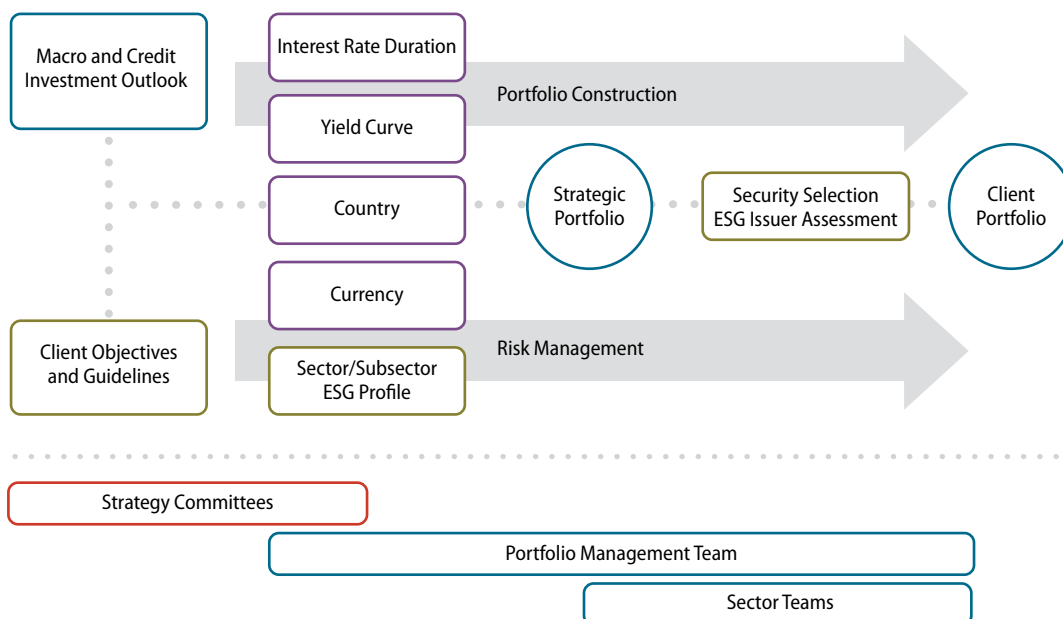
Macro and Credit Investment Outlook

Interest Rate Duration

Portfolio Construction

Yield Curve

Country

Strategic Portfolio

Security Selection ESG Issuer Assessment

Client Portfolio

Currency

Client Objectives and Guidelines

Risk Management

Sector/Subsector ESG Profile

Strategy Committees

Portfolio Management Team

Sector Teams